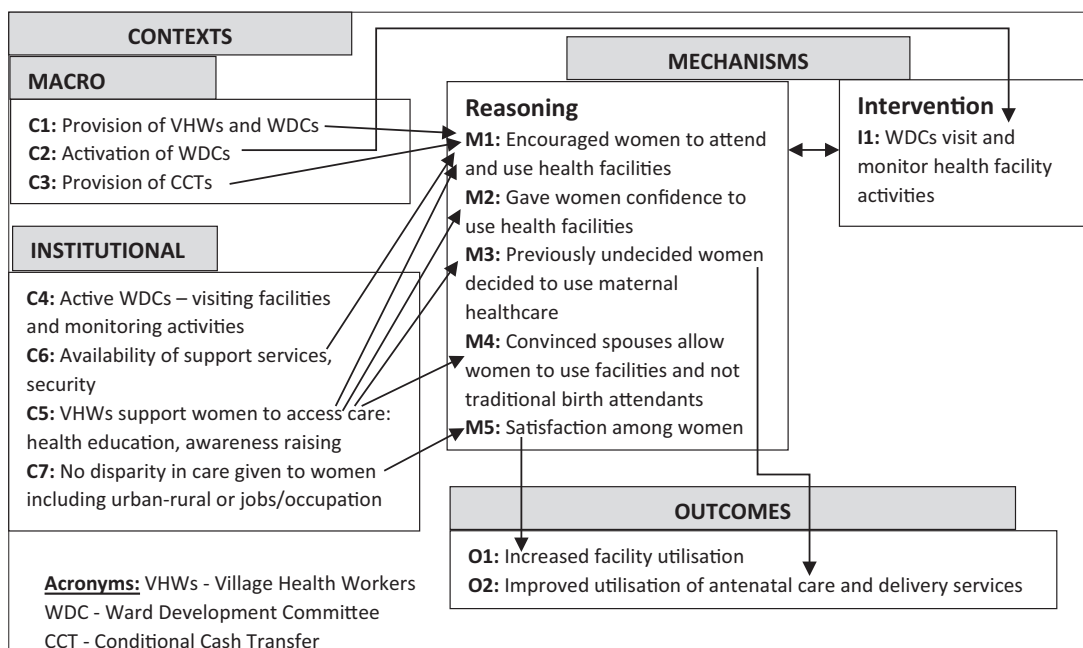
CONTEXTS

MACRO

C1: Provision of VHWs and WDCs
C2: Activation of WDCs
C3: Provision of CCTs

INSTITUTIONAL

C4: Active WDCs – visiting facilities and monitoring activities
C6: Availability of support services, security
C5: VHWs support women to access care: health education, awareness raising
C7: No disparity in care given to women including urban-rural or jobs/occupation

MECHANISMS

Reasoning
M1: Encouraged women to attend and use health facilities
M2: Gave women confidence to use health facilities
M3: Previously undecided women decided to use maternal healthcare
M4: Convinced spouses allow women to use facilities and not traditional birth attendants
M5: Satisfaction among women

Intervention
I1: WDCs visit and monitor health facility activities

OUTCOMES

O1: Increased facility utilisation
O2: Improved utilisation of antenatal care and delivery services

Acronyms: VHWs - Village Health Workers
WDC - Ward Development Committee
CCT - Conditional Cash Transfer